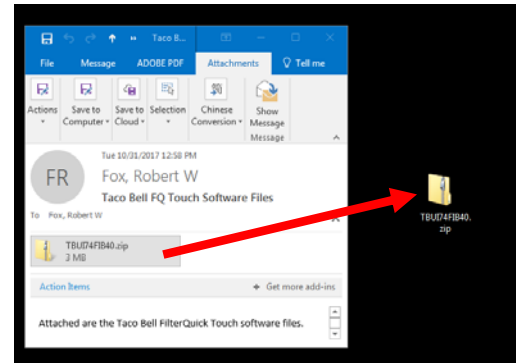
Taco B...

File Message ADOBE PDF Attachments Tell me

Actions Save to Computer Save to Cloud Selection Chinese Conversion Show Message

Message

Tue 10/31/2017 12:58 PM

FR

Fox, Robert W

Taco Bell FQ Touch Software Files

To Fox, Robert W

TBUI74FIB40.zip
3 MB

Action Items

Get more add-ins

Attached are the Taco Bell FilterQuick Touch software files.

TBUI74FIB40.zip